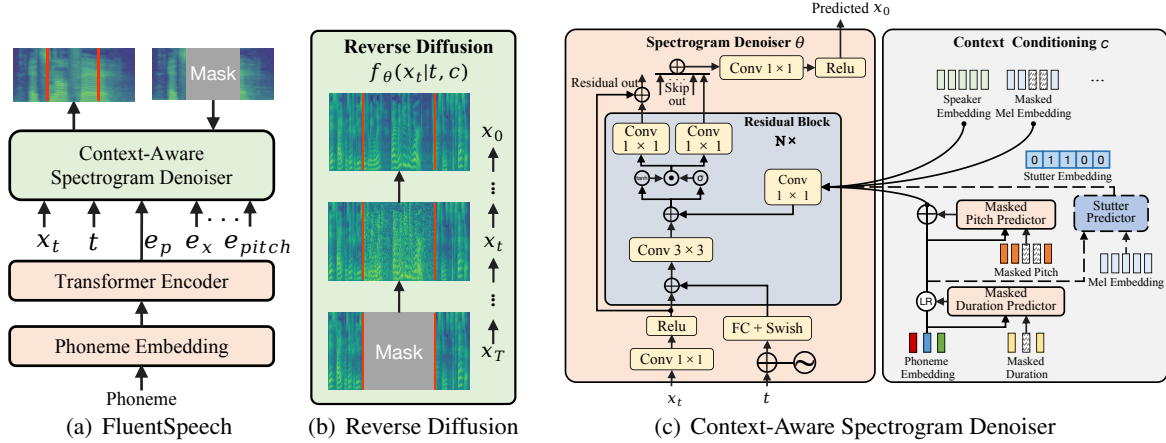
Mask

Context-Aware Spectrogram Denoiser

$x_t$ $t$ $e_p$ $e_x$ $\cdots$ $e_{pitch}$

Transformer Encoder

Phoneme Embedding

Phoneme

(a) FluentSpeech

Reverse Diffusion

$f_\theta(x_t|t, c)$

$x_0$

$x_t$

$x_T$

Mask

(b) Reverse Diffusion

Predicted $x_0$

Spectrogram Denoiser $\theta$

Residual out

Skip out

Conv $1 \times 1$

Relu

Residual Block

N×

Conv $1 \times 1$

Conv $1 \times 1$

tanh

$\sigma$

Conv $1 \times 1$

Conv $3 \times 3$

Relu

FC + Swish

Conv $1 \times 1$

$x_t$

$t$

Context Conditioning $c$

Speaker Embedding

Masked Mel Embedding

...

0 1 1 0 0

Stutter Embedding

Masked Pitch Predictor

Stutter Predictor

Masked Pitch

Mel Embedding

LR

Masked Duration Predictor

Phoneme Embedding

Masked Duration

(c) Context-Aware Spectrogram Denoiser